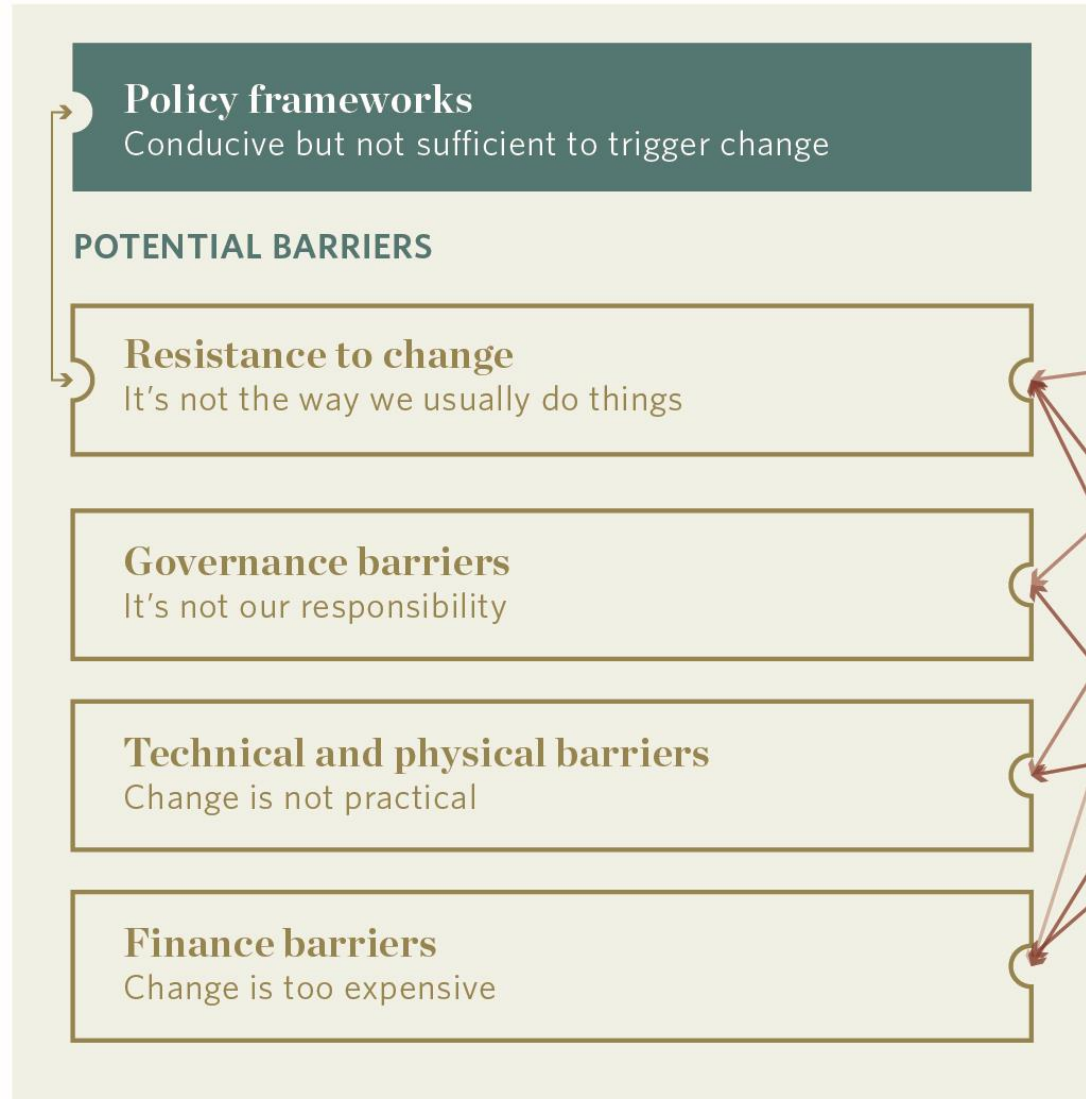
Policy frameworks
Conducive but not sufficient to trigger change

POTENTIAL BARRIERS

Resistance to change
It's not the way we usually do things

Governance barriers
It's not our responsibility

Technical and physical barriers
Change is not practical

Finance barriers
Change is too expensive